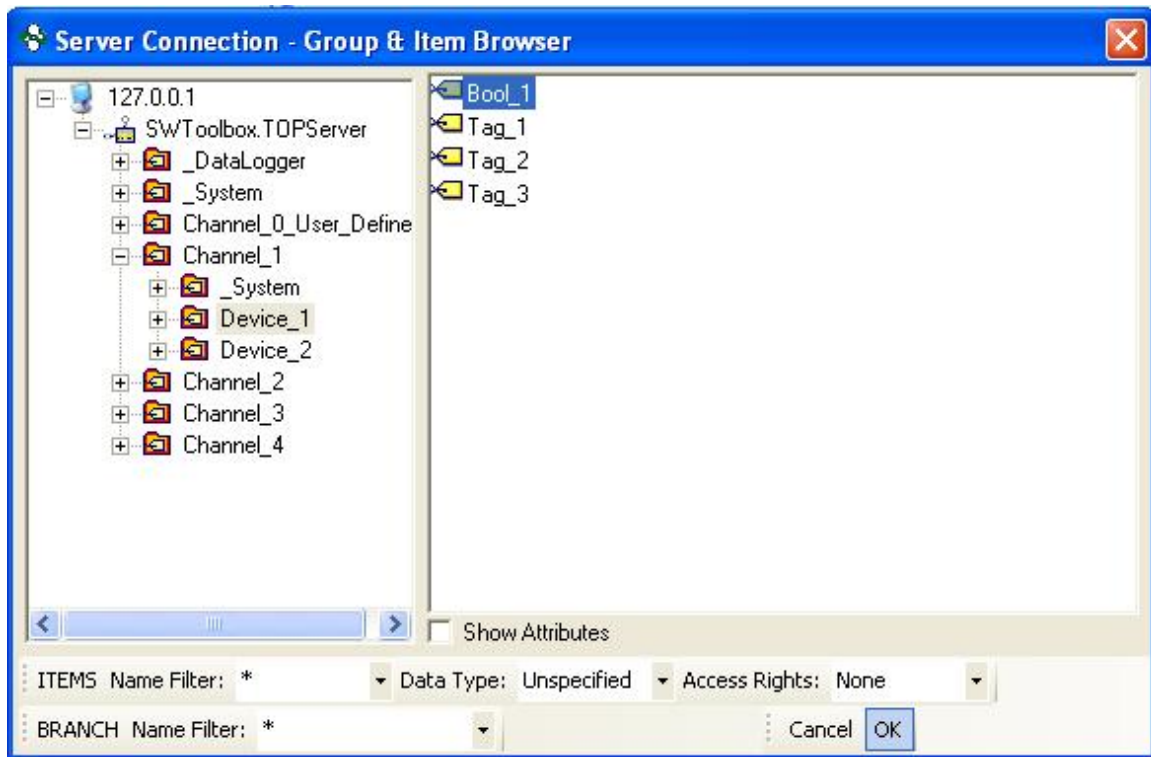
Server Connection - Group & Item Browser

127.0.0.1
SWToolbox.TOPServer
_DataLogger
_System
Channel_0_User_Define
Channel_1
_System
Device_1
Device_2
Channel_2
Channel_3
Channel_4

Bool_1
Tag_1
Tag_2
Tag_3

Show Attributes

ITEMS Name Filter: * Data Type: Unspecified Access Rights: None

BRANCH Name Filter: * Cancel OK